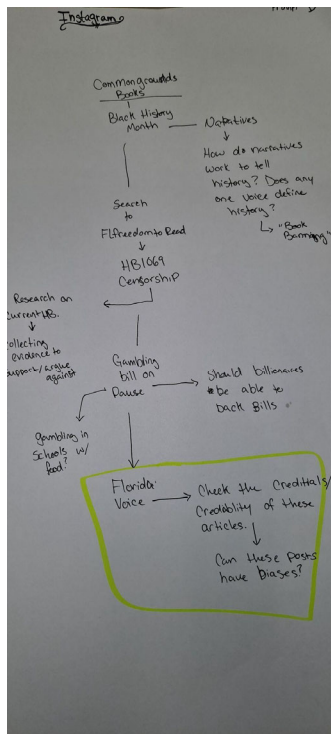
Instagram

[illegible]

Commongrounds Books

Black History Month

Narratives

How do narratives work to tell history? Does any one voice define history?

"Book Banning"

Search to FLfreedomtoRead

HB1069 Censorship

Research on current HBs.

collecting evidence to support/argue against

Gambling bill on Pause

Should billionares be able to back Bills

gambling in Schools w/ food?

Florida Voice

Check the Creditials/Credibility of these articles.

Can these posts have biases?